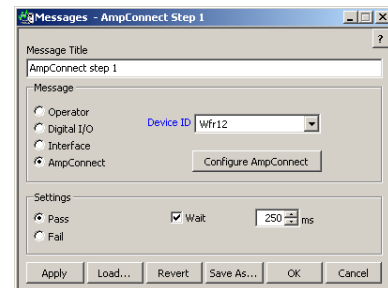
Messages - AmpConnect Step 1

?

Message Title

AmpConnect step 1

Message

Operator

Digital I/O

Interface

AmpConnect

Device ID Wfr12

Configure AmpConnect

Settings

Pass

Fail

Wait

250 ms

Apply

Load...

Revert

Save As...

OK

Cancel